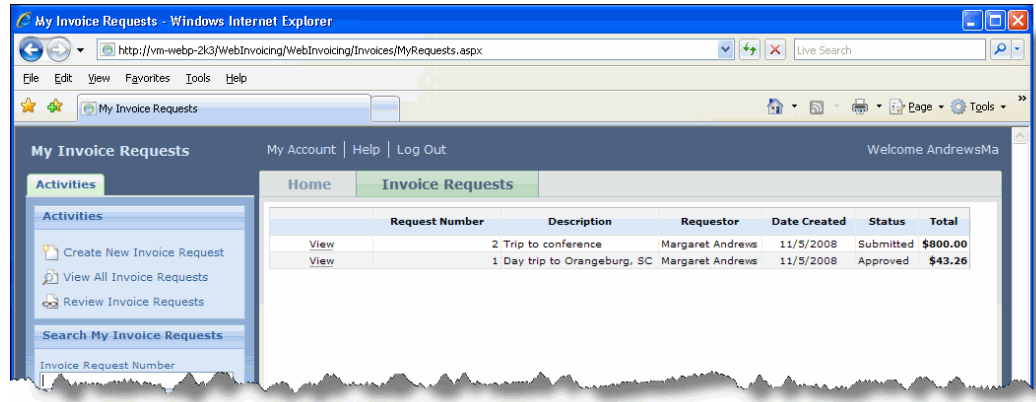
My Invoice Requests - Windows Internet Explorer

http://vm-webp-2k3/WebInvoicing/WebInvoicing/Invoices/MyRequests.aspx

Live Search

File Edit View Favorites Tools Help

My Invoice Requests

Page Tools

My Invoice Requests

My Account | Help | Log Out

Welcome AndrewsMa

Activities

Home

Invoice Requests

Activities

Create New Invoice Request

View All Invoice Requests

Review Invoice Requests

Search My Invoice Requests

Invoice Request Number

| | Request Number | Description | Requestor | Date Created | Status | Total |
|---|---|---|---|---|---|---|
| View | 2 | Trip to conference | Margaret Andrews | 11/5/2008 | Submitted | $800.00 |
| View | 1 | Day trip to Orangeburg, SC | Margaret Andrews | 11/5/2008 | Approved | $43.26 |